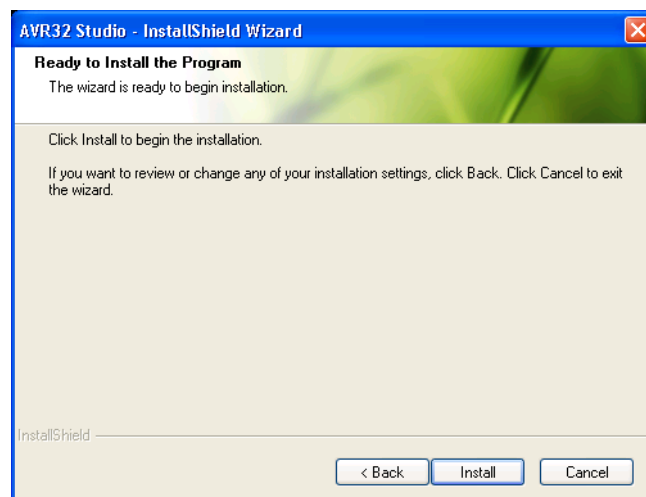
AVR32 Studio - InstallShield Wizard

Ready to Install the Program

The wizard is ready to begin installation.

Click Install to begin the installation.

If you want to review or change any of your installation settings, click Back. Click Cancel to exit the wizard.

InstallShield

< Back

Install

Cancel